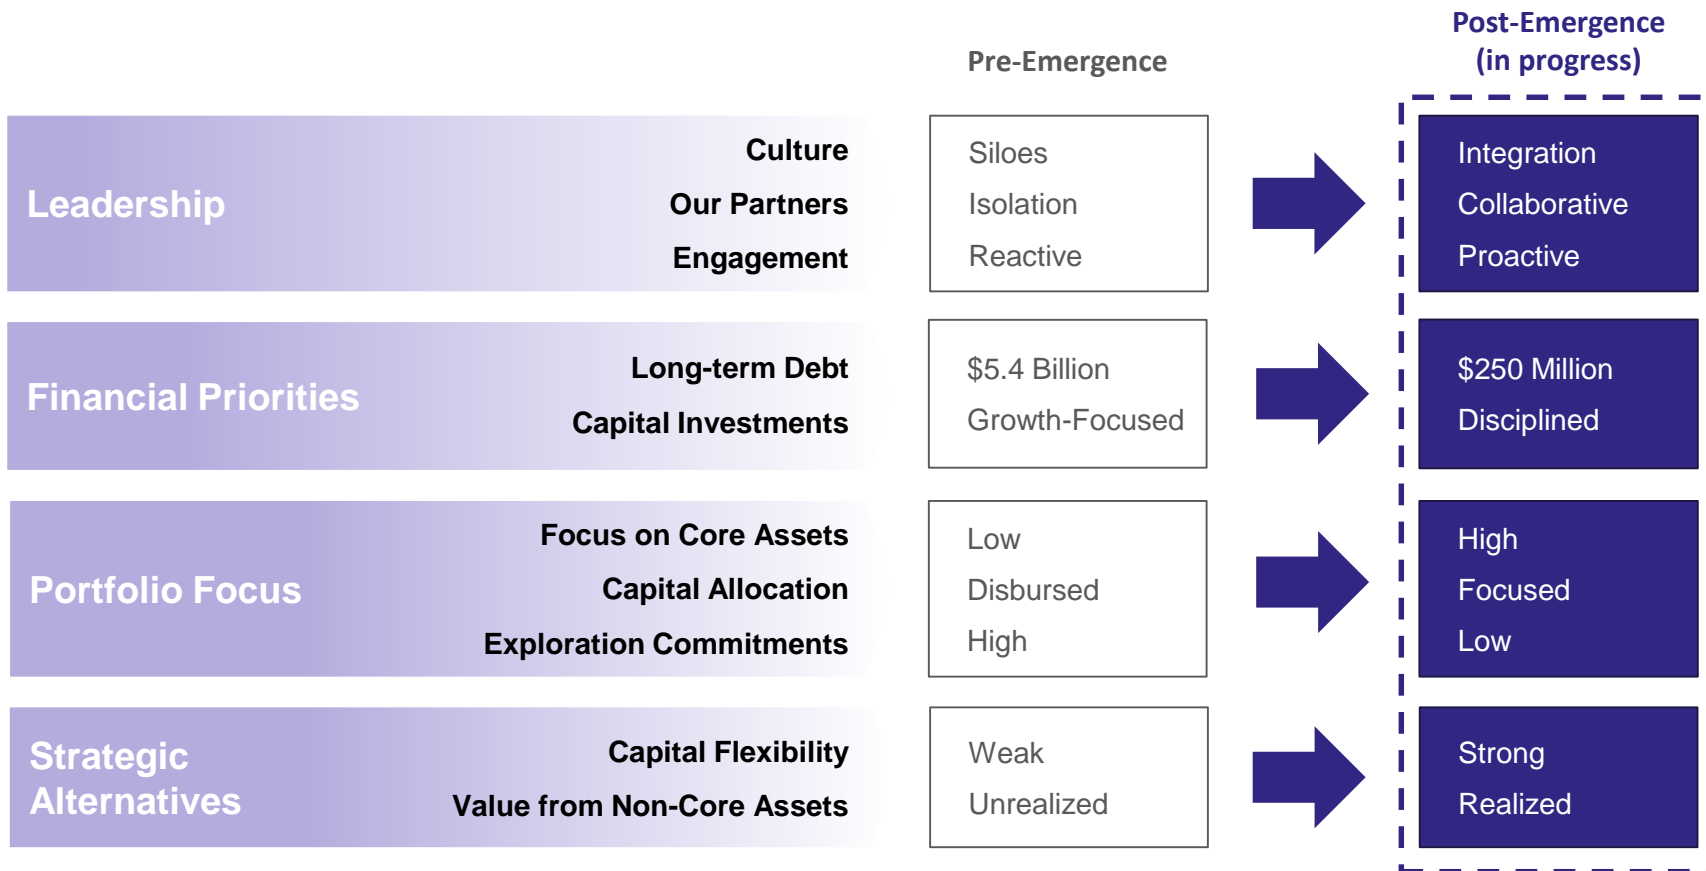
Pre-Emergence

Post-Emergence (in progress)

| | | Pre-Emergence | Post-Emergence (in progress) |
|---|---|---|---|
| Leadership | Culture | Siloes | Integration |
| | Our Partners | Isolation | Collaborative |
| | Engagement | Reactive | Proactive |
| Financial Priorities | Long-term Debt | $5.4 Billion | $250 Million |
| | Capital Investments | Growth-Focused | Disciplined |
| Portfolio Focus | Focus on Core Assets | Low | High |
| | Capital Allocation | Disbursed | Focused |
| | Exploration Commitments | High | Low |
| Strategic Alternatives | Capital Flexibility | Weak | Strong |
| | Value from Non-Core Assets | Unrealized | Realized |